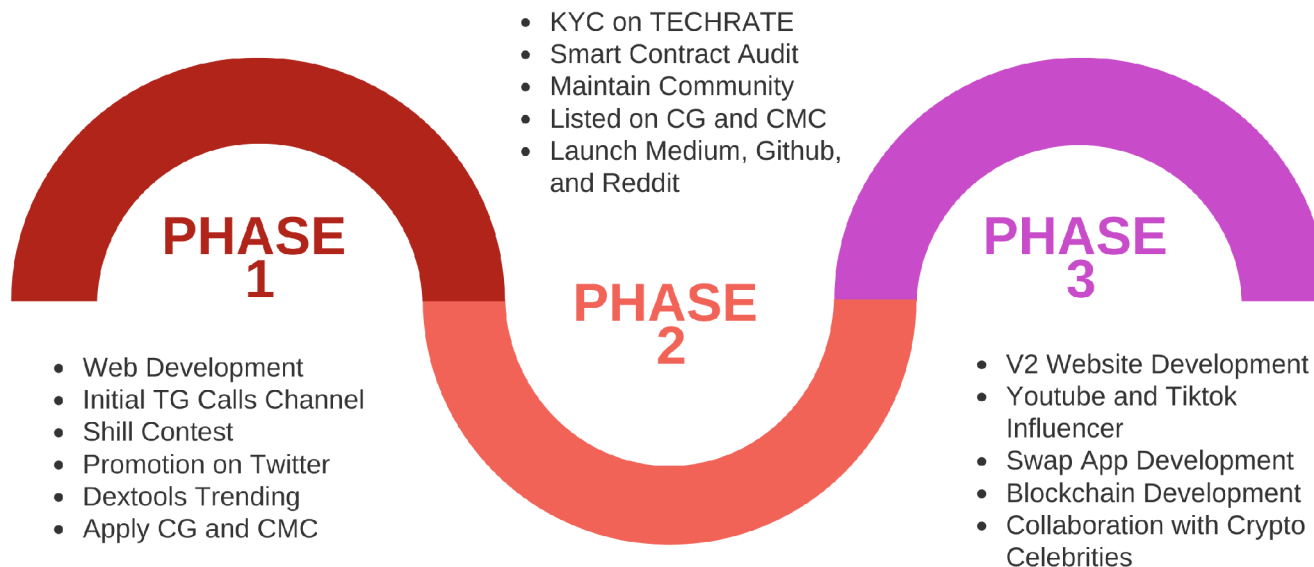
- KYC on TECHRATE
- Smart Contract Audit
- Maintain Community
- Listed on CG and CMC
- Launch Medium, Github, and Reddit

PHASE 1

- Web Development
- Initial TG Calls Channel
- Shill Contest
- Promotion on Twitter
- Dextools Trending
- Apply CG and CMC

PHASE 2

PHASE 3

- V2 Website Development
- Youtube and Tiktok Influencer
- Swap App Development
- Blockchain Development
- Collaboration with Crypto Celebrities